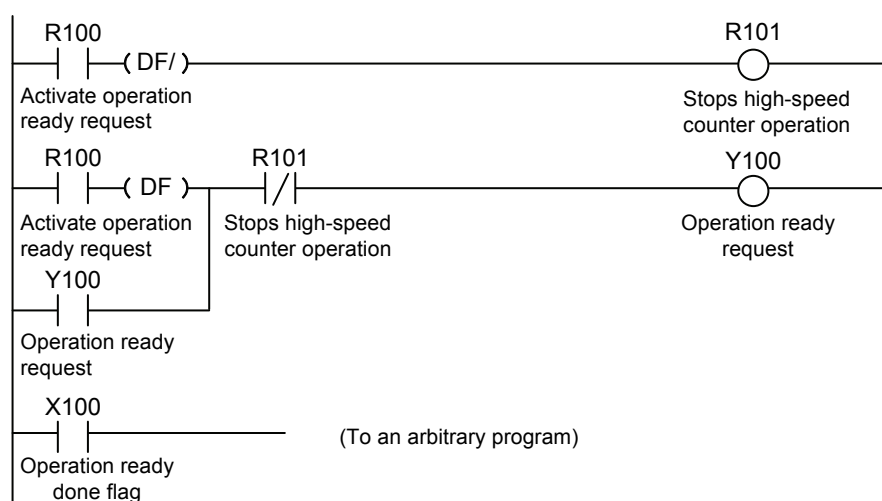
R100

( DF/ )

R101

Activate operation ready request

Stops high-speed counter operation

R100

( DF )

R101

Y100

Activate operation ready request

Stops high-speed counter operation

Operation ready request

Y100

Operation ready request

X100

(To an arbitrary program)

Operation ready done flag